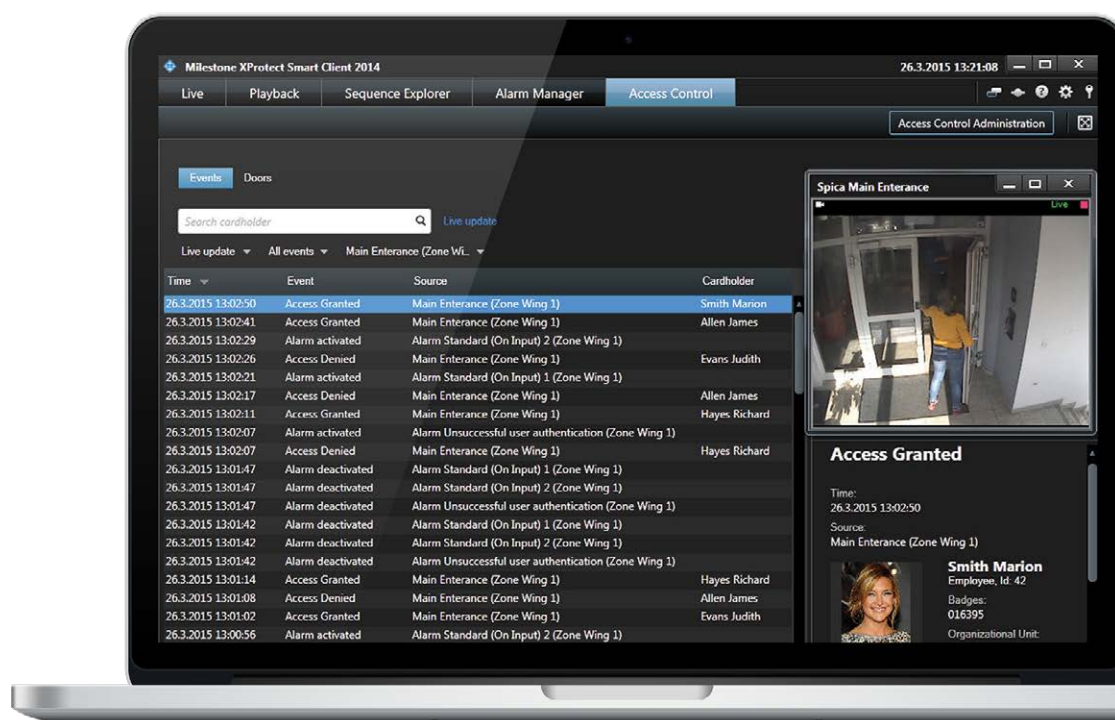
Milestone XProtect Smart Client 2014

26.3.2015 13:21:08

Live | Playback | Sequence Explorer | Alarm Manager | Access Control

Access Control Administration

Events | Doors

Search cardholder

Live update

Live update ▾ | All events ▾ | Main Enterance (Zone Wi... ▾

| Time | Event | Source | Cardholder |
|---|---|---|---|
| 26.3.2015 13:02:50 | Access Granted | Main Enterance (Zone Wing 1) | Smith Marion |
| 26.3.2015 13:02:41 | Access Granted | Main Enterance (Zone Wing 1) | Allen James |
| 26.3.2015 13:02:29 | Alarm activated | Alarm Standard (On Input) 2 (Zone Wing 1) | |
| 26.3.2015 13:02:26 | Access Denied | Main Enterance (Zone Wing 1) | Evans Judith |
| 26.3.2015 13:02:21 | Alarm activated | Alarm Standard (On Input) 1 (Zone Wing 1) | |
| 26.3.2015 13:02:17 | Access Denied | Main Enterance (Zone Wing 1) | Allen James |
| 26.3.2015 13:02:11 | Access Granted | Main Enterance (Zone Wing 1) | Hayes Richard |
| 26.3.2015 13:02:07 | Alarm activated | Alarm Unsuccessful user authentication (Zone Wing 1) | |
| 26.3.2015 13:02:07 | Access Denied | Main Enterance (Zone Wing 1) | Hayes Richard |
| 26.3.2015 13:01:47 | Alarm deactivated | Alarm Standard (On Input) 1 (Zone Wing 1) | |
| 26.3.2015 13:01:47 | Alarm deactivated | Alarm Standard (On Input) 2 (Zone Wing 1) | |
| 26.3.2015 13:01:47 | Alarm deactivated | Alarm Unsuccessful user authentication (Zone Wing 1) | |
| 26.3.2015 13:01:42 | Alarm deactivated | Alarm Standard (On Input) 1 (Zone Wing 1) | |
| 26.3.2015 13:01:42 | Alarm deactivated | Alarm Standard (On Input) 2 (Zone Wing 1) | |
| 26.3.2015 13:01:42 | Alarm deactivated | Alarm Unsuccessful user authentication (Zone Wing 1) | |
| 26.3.2015 13:01:14 | Access Granted | Main Enterance (Zone Wing 1) | Hayes Richard |
| 26.3.2015 13:01:08 | Access Denied | Main Enterance (Zone Wing 1) | Allen James |
| 26.3.2015 13:01:02 | Access Granted | Main Enterance (Zone Wing 1) | Evans Judith |
| 26.3.2015 13:00:56 | Alarm activated | Alarm Standard (On Input) 2 (Zone Wing 1) | |

Spica Main Enterance

Live

Access Granted

Time:
26.3.2015 13:02:50

Source:
Main Enterance (Zone Wing 1)

Smith Marion
Employee, Id: 42

Badges:
016395

Organizational Unit: